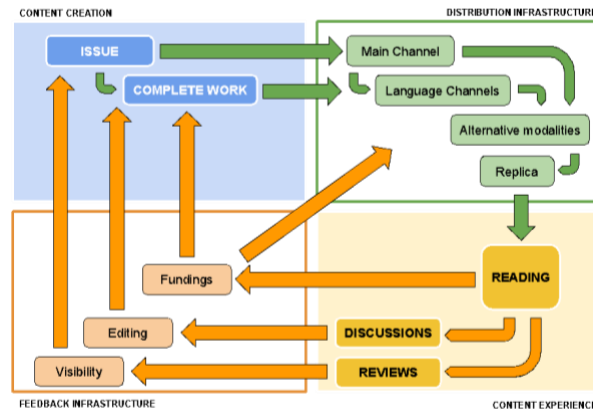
CONTENT CREATION

DISTRIBUTION INFRASTRUCTURE

ISSUE

COMPLETE WORK

Main Channel

Language Channels

Alternative modalities

Replica

READING

Fundings

Editing

DISCUSSIONS

Visibility

REVIEWS

FEEDBACK INFRASTRUCTURE

CONTENT EXPERIENCE